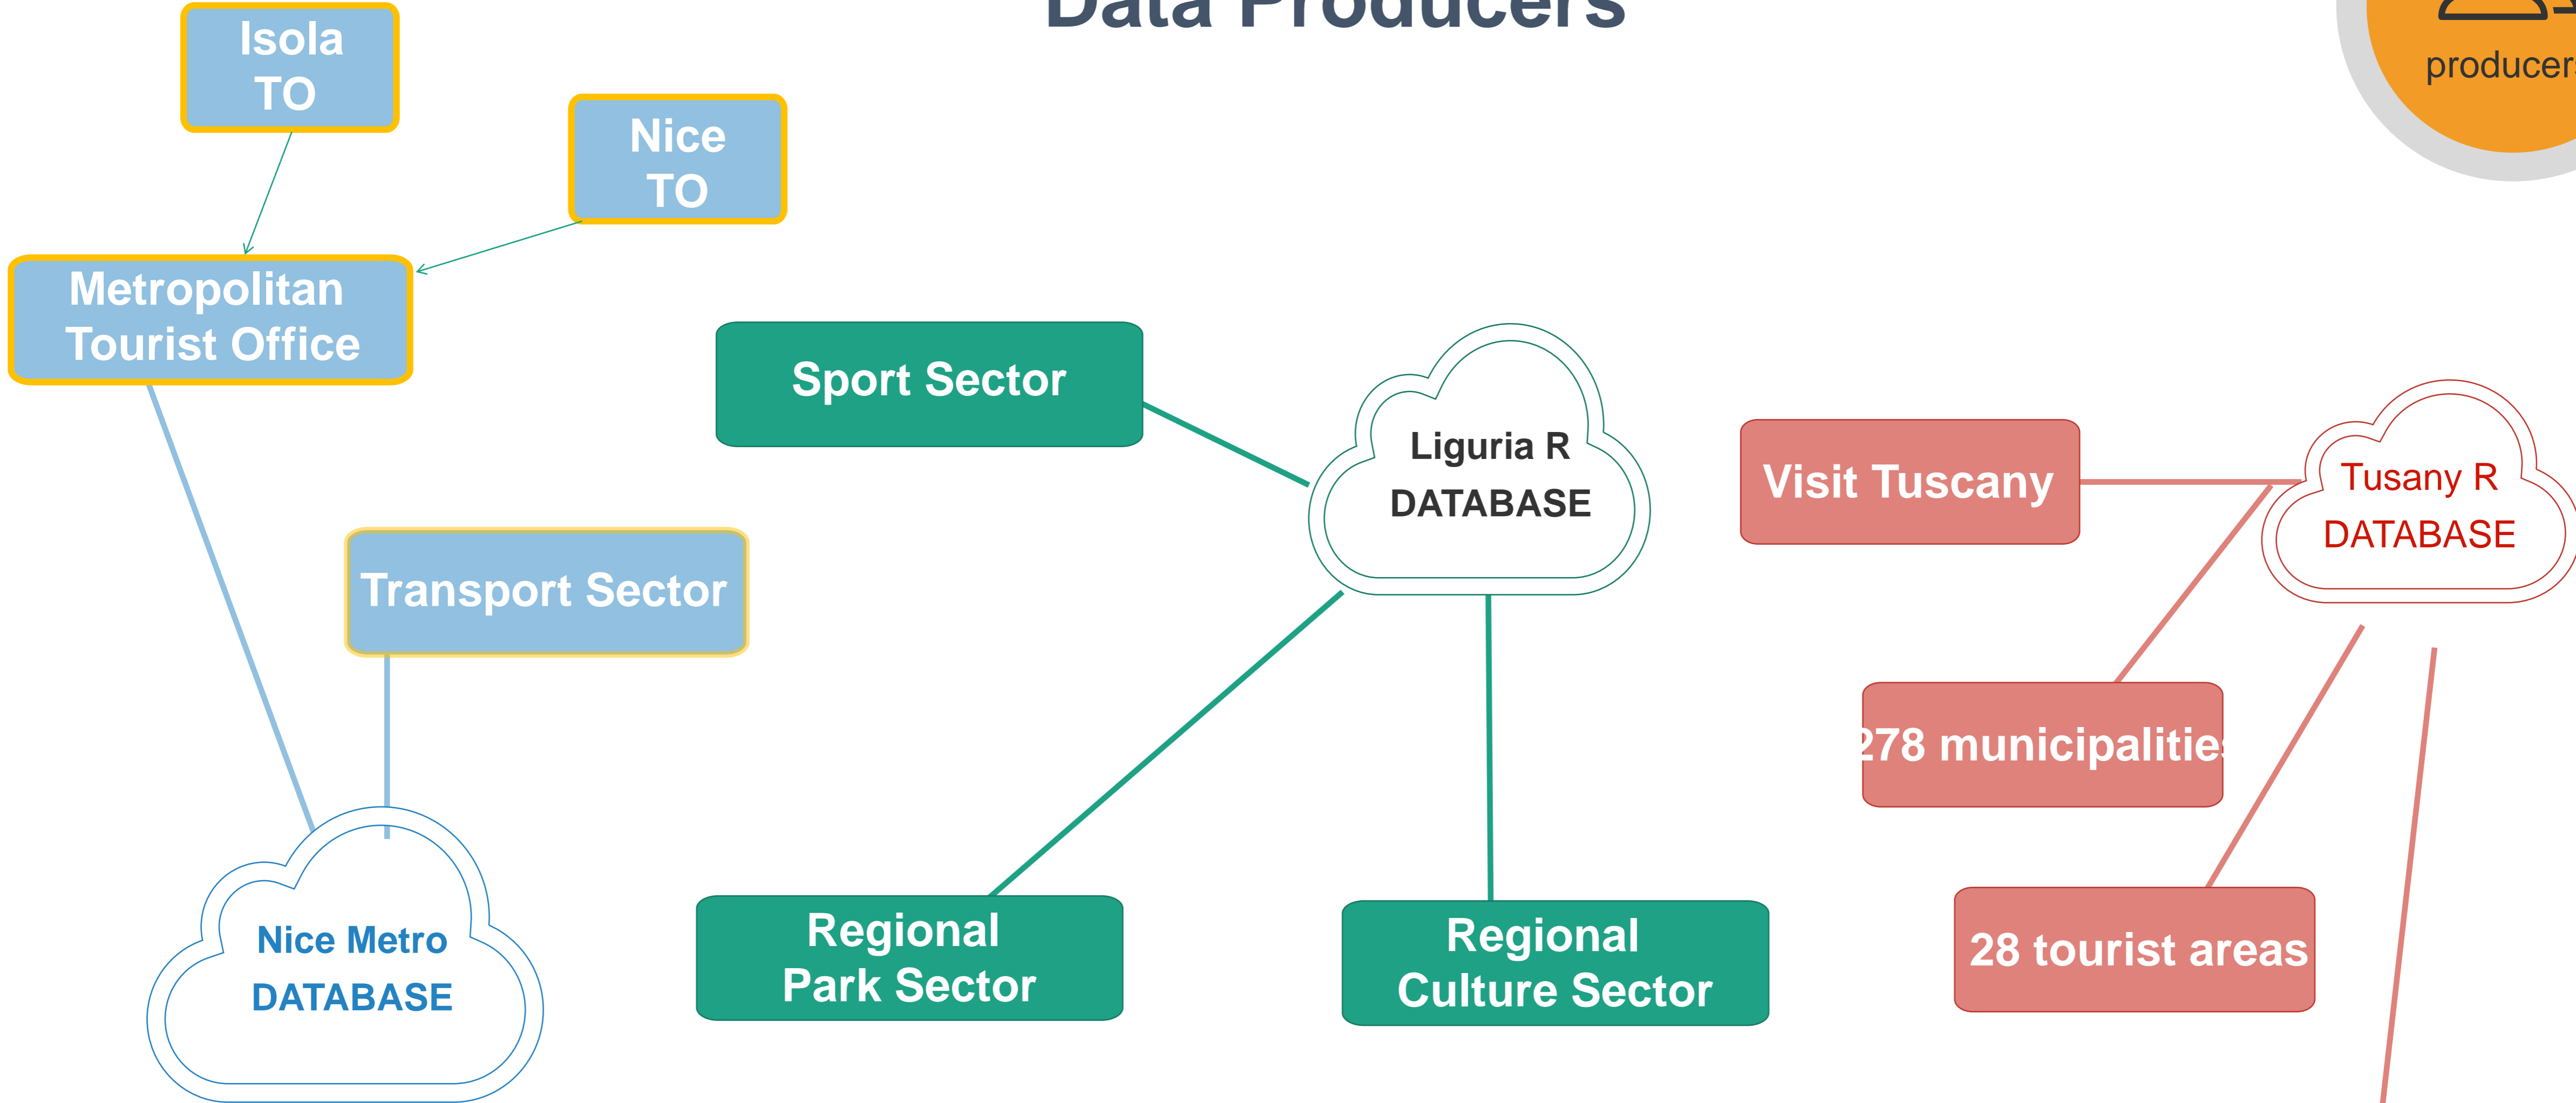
Data Producers

producer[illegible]

Isola TO

Nice TO

Metropolitan Tourist Office

Sport Sector

Liguria R DATABASE

Visit Tuscany

Tusany R DATABASE

Transport Sector

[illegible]78 municipalitie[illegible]

Nice Metro DATABASE

Regional Park Sector

Regional Culture Sector

28 tourist areas